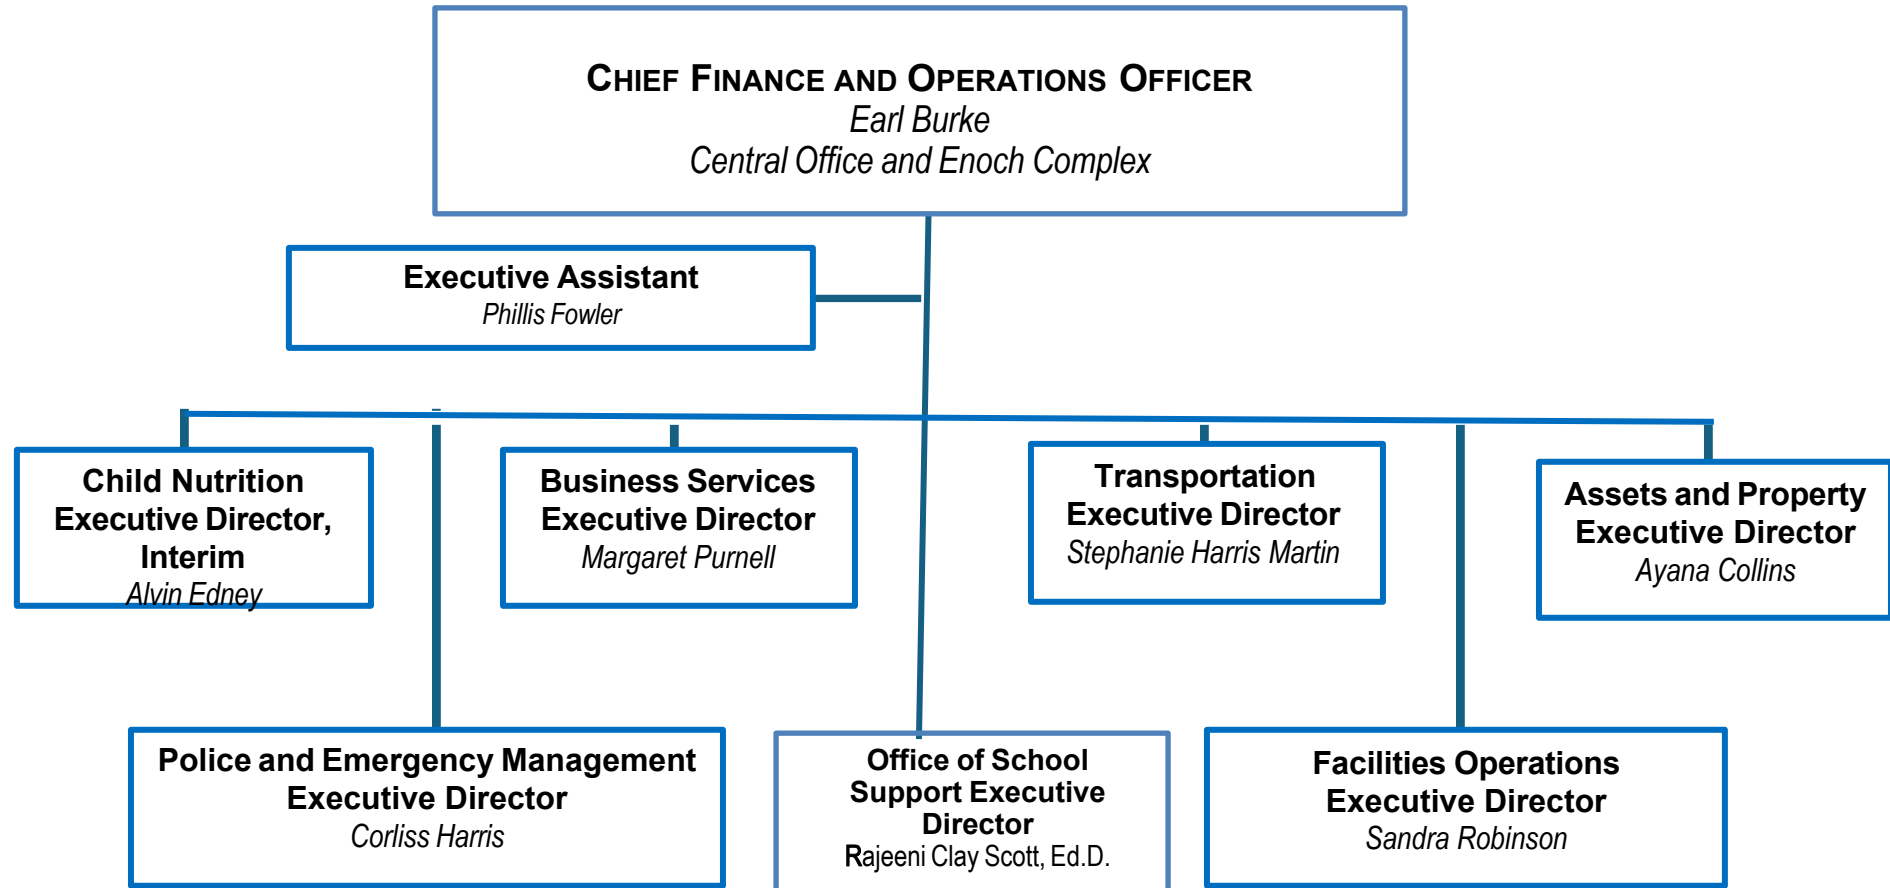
CHIEF FINANCE AND OPERATIONS OFFICER
Earl Burke
Central Office and Enoch Complex

Executive Assistant
Phillis Fowler

Child Nutrition Executive Director, Interim
Alvin Edney

Business Services Executive Director
Margaret Purnell

Transportation Executive Director
Stephanie Harris Martin

Assets and Property Executive Director
Ayana Collins

Police and Emergency Management Executive Director
Corliss Harris

Office of School Support Executive Director
Rajeeni Clay Scott, Ed.D.

Facilities Operations Executive Director
Sandra Robinson